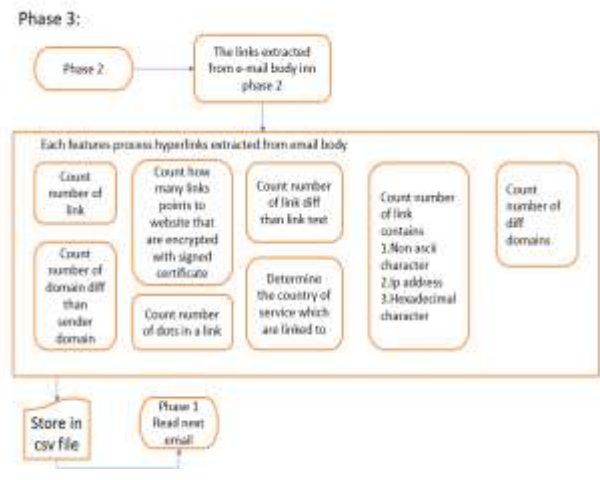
Phase 3:

Phase 2

The links extracted from e-mail body inn phase 2

Each features process hyperlinks extracted from email body

Count number of link

Count number of domain diff than sender domain

Count how many links points to website that are encrypted with signed certificate

Count number of dots in a link

Count number of link diff than link text

Determine the country of service which are linked to

Count number of link contains
1.Non ascii character
2.Ip address
3.Hexadecimal character

Count number of diff domains

Store in csv file

Phase 1
Read next email